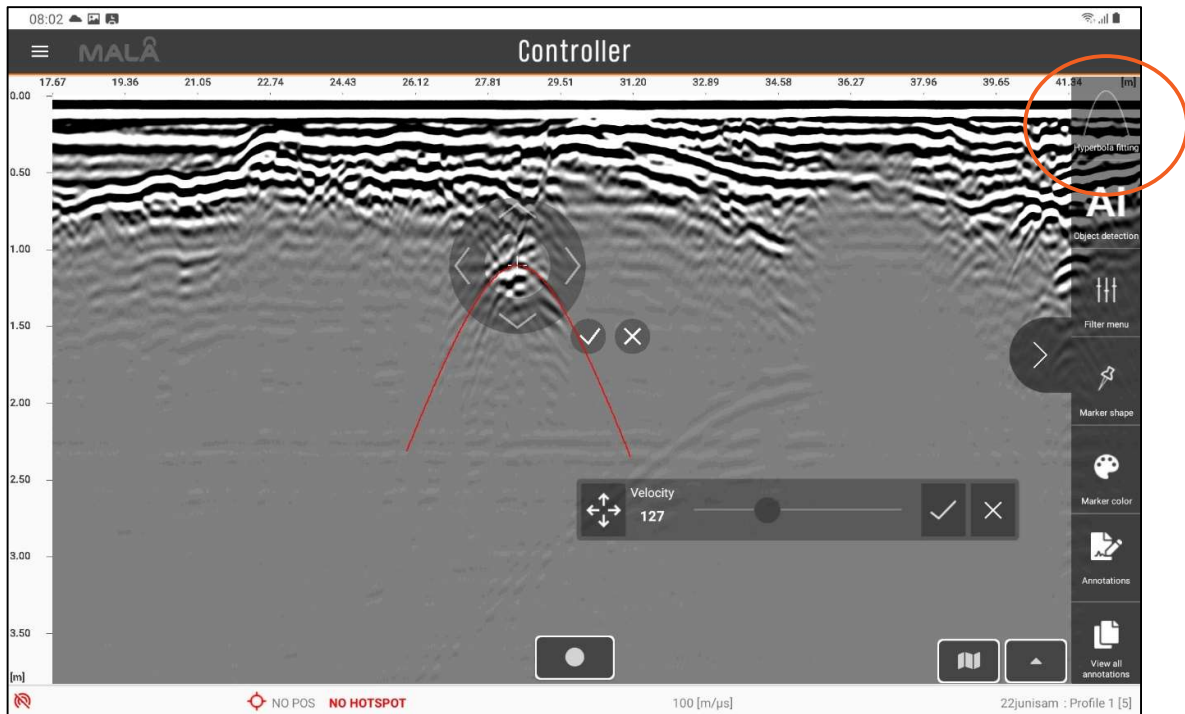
08:02

MALÅ

Controller

17.67 19.36 21.05 22.74 24.43 26.12 27.81 29.51 31.20 32.89 34.58 36.27 37.96 39.65 41.34 [m]

0.00
0.50
1.00
1.50
2.00
2.50
3.00
3.50
[m]

Hyperbola fitting

AI
Object detection

Filter menu

Marker shape

Marker color

Annotations

View all annotations

Velocity
127

NO POS NO HOTSPOT

100 [m/µs]

22junisam : Profile 1 [5]